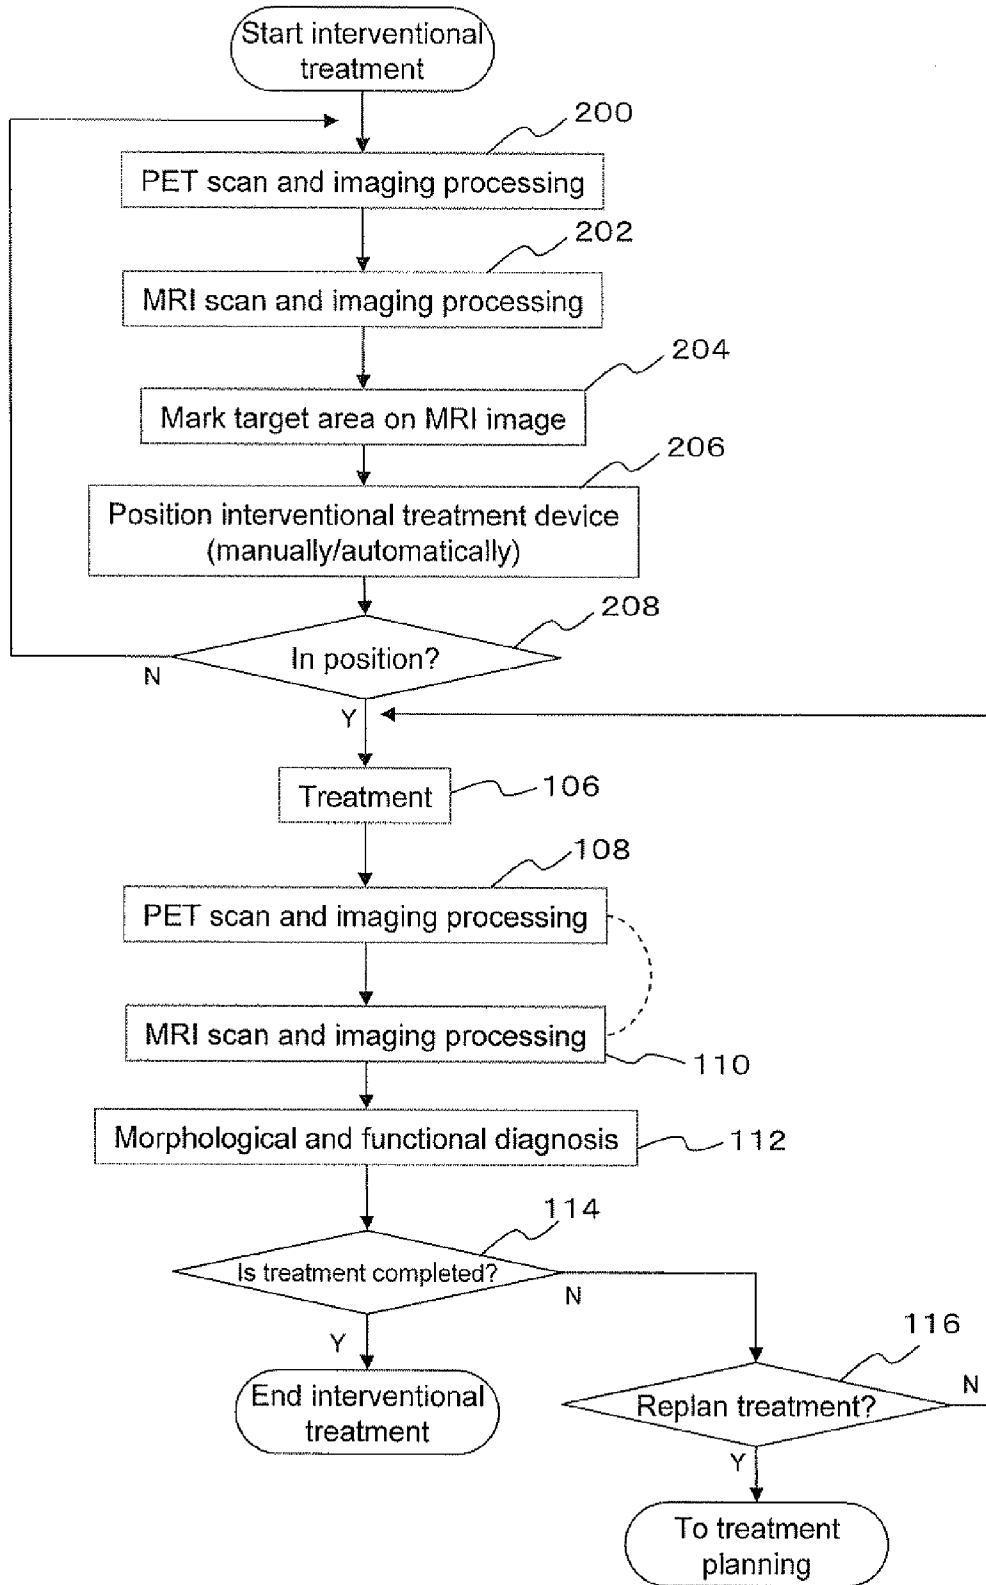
Start interventional treatment

200

PET scan and imaging processing

202

MRI scan and imaging processing

204

Mark target area on MRI image

206

Position interventional treatment device (manually/automatically)

208

In position?

N

Y

Treatment

106

108

PET scan and imaging processing

MRI scan and imaging processing

110

Morphological and functional diagnosis

112

114

Is treatment completed?

N

Y

End interventional treatment

116

Replan treatment?

N

Y

To treatment planning